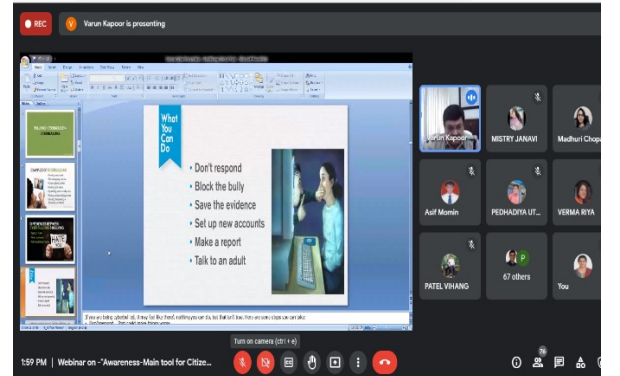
REC

Varun Kapoor is presenting

What You Can Do

Don't respond

Block the bully

Save the evidence

Set up new accounts

Make a report

Talk to an adult

If you are being cyberbullied, it may feel like there's nothing you can do, but that isn't true. Here are some steps you can take:

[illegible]

Varun Kapoor

MISTRY JANAVI

Madhuri Chopa

Asif Momin

PEDHADIYA UT...

VERMA RIYA

PATEL VIHANG

67 others

You

Turn on camera (ctrl + e)

1:59 PM | Webinar on -"Awareness-Main tool for Citize...

78